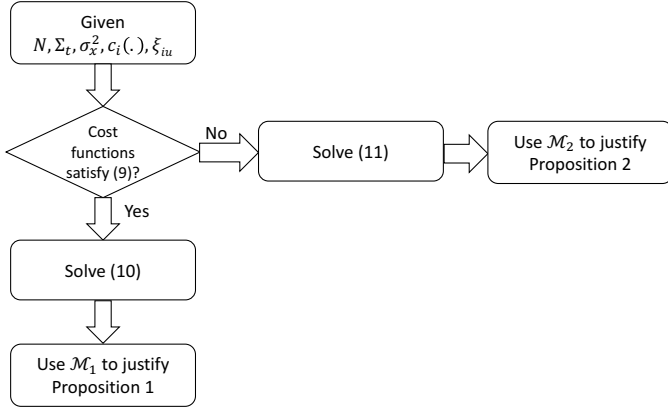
Given
$N, \Sigma_t, \sigma_x^2, c_i(.), \xi_{iu}$

Cost functions satisfy (9)?

No

Solve (11)

Use $\mathcal{M}_2$ to justify Proposition 2

Yes

Solve (10)

Use $\mathcal{M}_1$ to justify Proposition 1